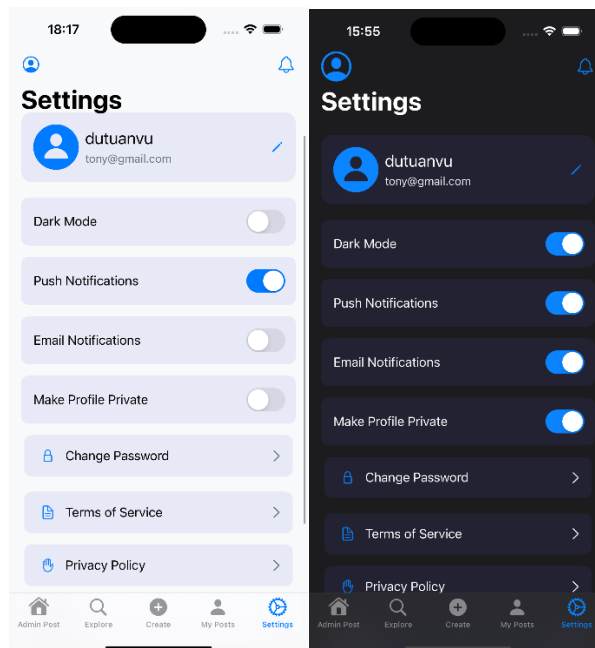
18:17

Settings

dutuanvu
tony@gmail.com

Dark Mode

Push Notifications

Email Notifications

Make Profile Private

Change Password

Terms of Service

Privacy Policy

Admin Post Explore Create My Posts Settings

15:55

Settings

dutuanvu
tony@gmail.com

Dark Mode

Push Notifications

Email Notifications

Make Profile Private

Change Password

Terms of Service

Privacy Policy

Admin Post Explore Create My Posts Settings